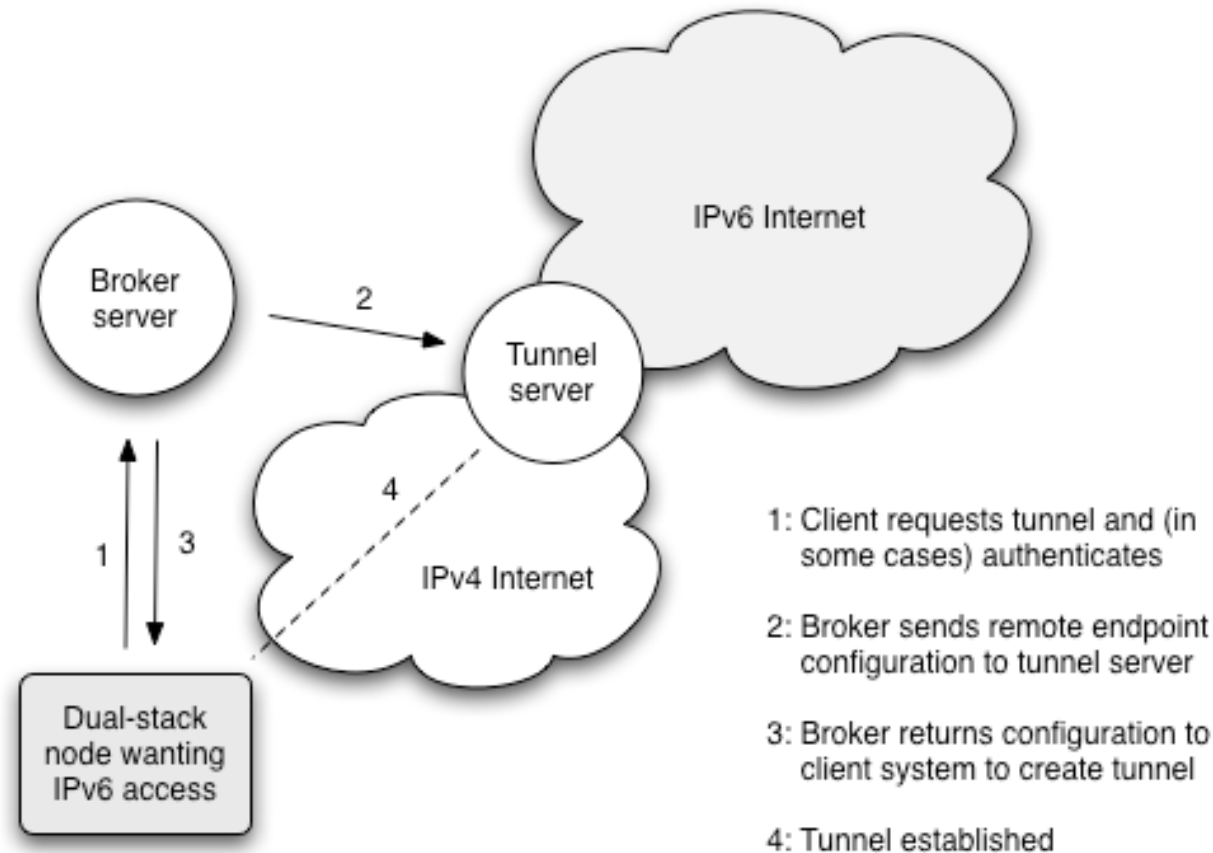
IPv6 Internet

Broker server

2

Tunnel server

4

1

3

IPv4 Internet

Dual-stack node wanting IPv6 access

1: Client requests tunnel and (in some cases) authenticates

2: Broker sends remote endpoint configuration to tunnel server

3: Broker returns configuration to client system to create tunnel

4: Tunnel established